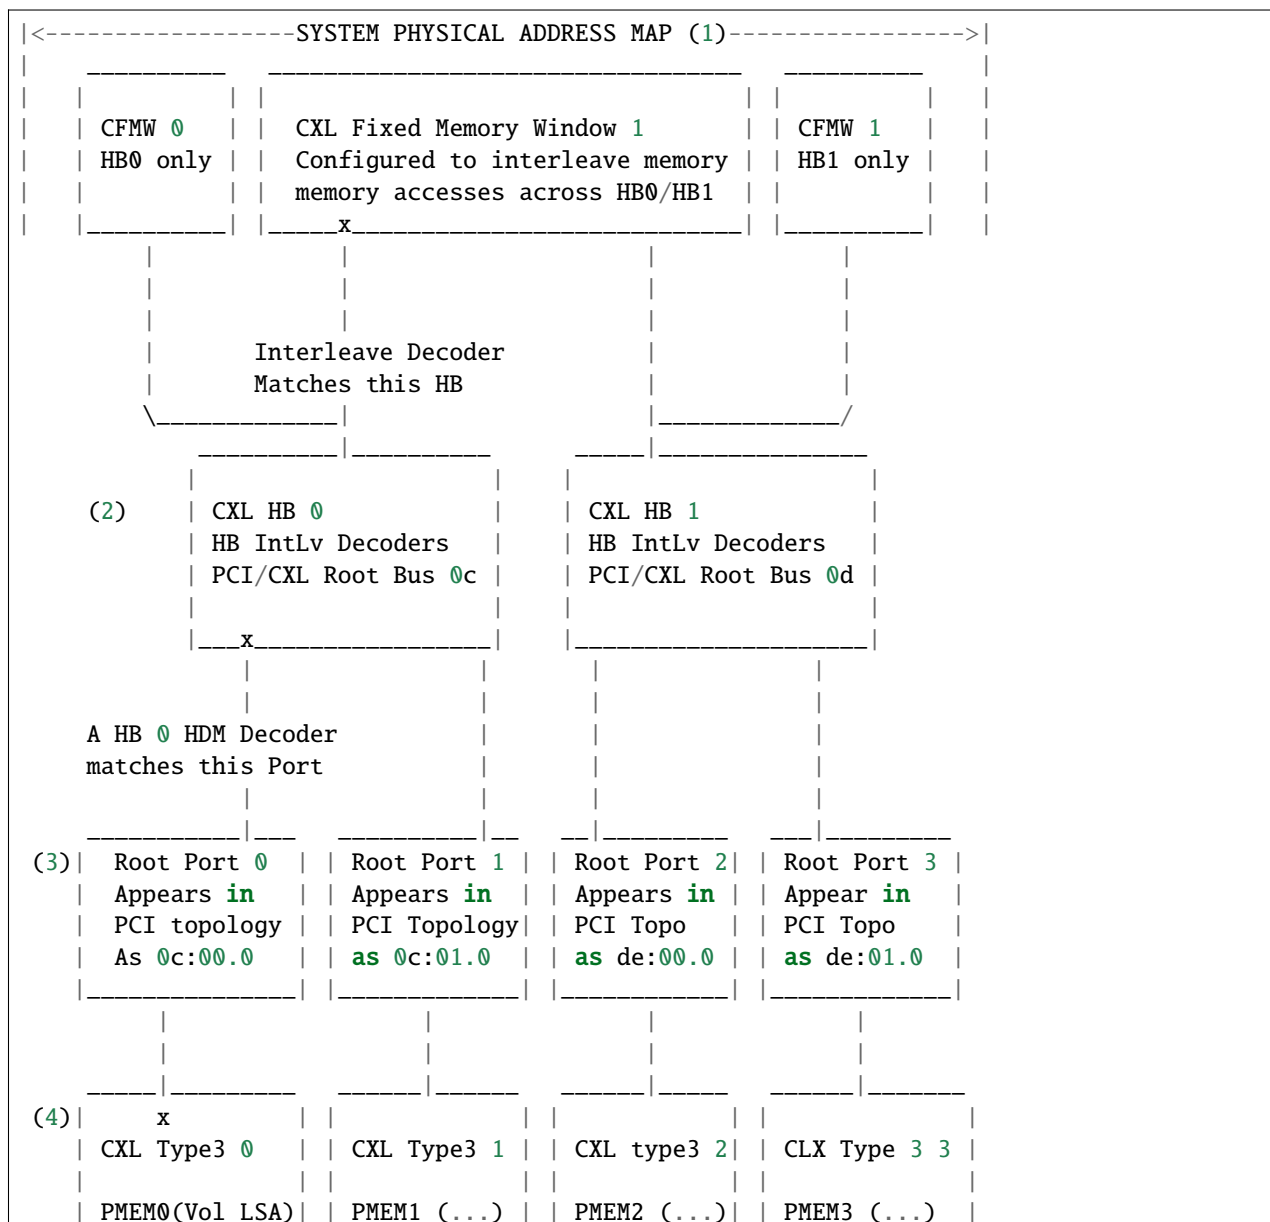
|<------------------SYSTEM PHYSICAL ADDRESS MAP (1)----------------->|

CFMW 0
HB0 only

CXL Fixed Memory Window 1
Configured to interleave memory
memory accesses across HB0/HB1

x

CFMW 1
HB1 only

Interleave Decoder
Matches this HB

(2)

CXL HB 0
HB IntLv Decoders
PCI/CXL Root Bus 0c

x

CXL HB 1
HB IntLv Decoders
PCI/CXL Root Bus 0d

A HB 0 HDM Decoder
matches this Port

(3)

Root Port 0
Appears in
PCI topology
As 0c:00.0

Root Port 1
Appears in
PCI Topology
as 0c:01.0

Root Port 2
Appears in
PCI Topo
as de:00.0

Root Port 3
Appear in
PCI Topo
as de:01.0

(4)

x
CXL Type3 0
PMEM0(Vol LSA)

CXL Type3 1
PMEM1 (...)

CXL type3 2
PMEM2 (...)

CLX Type 3 3
PMEM3 (...)